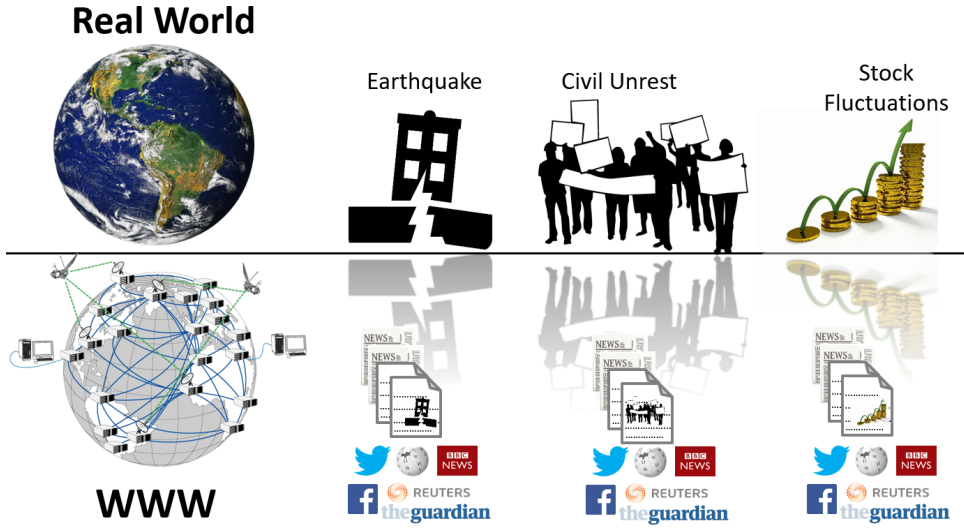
Real World

Earthquake

Civil Unrest

Stock Fluctuations

NEWS

NEWS

NEWS

BBC NEWS

REUTERS

theguardian

NEWS

NEWS

NEWS

BBC NEWS

REUTERS

theguardian

NEWS

NEWS

NEWS

BBC NEWS

REUTERS

theguardian

WWW